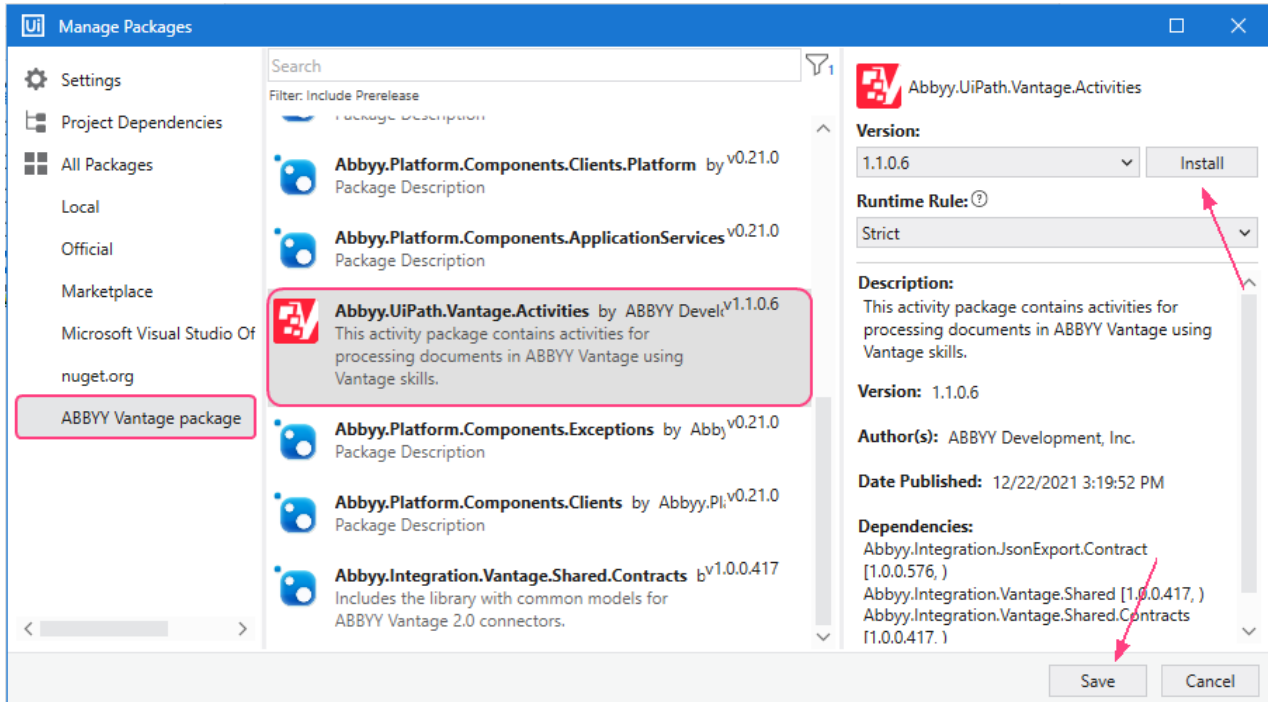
Ui Manage Packages

Settings
Project Dependencies
All Packages
Local
Official
Marketplace
Microsoft Visual Studio Of
nuget.org
ABBYY Vantage package

Search
Filter: Include Prerelease
1

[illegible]

Abbyy.Platform.Components.Clients.Platform by v0.21.0
Package Description

Abbyy.Platform.Components.ApplicationServices v0.21.0
Package Description

Abbyy.UiPath.Vantage.Activities by ABBYY Develo v1.1.0.6
This activity package contains activities for processing documents in ABBYY Vantage using Vantage skills.

Abbyy.Platform.Components.Exceptions by Abby v0.21.0
Package Description

Abbyy.Platform.Components.Clients by Abbyy.Pl v0.21.0
Package Description

Abbyy.Integration.Vantage.Shared.Contracts b v1.0.0.417
Includes the library with common models for ABBYY Vantage 2.0 connectors.

Abbyy.UiPath.Vantage.Activities

Version:
1.1.0.6
Install

Runtime Rule:
Strict

Description:
This activity package contains activities for processing documents in ABBYY Vantage using Vantage skills.

Version: 1.1.0.6

Author(s): ABBYY Development, Inc.

Date Published: 12/22/2021 3:19:52 PM

Dependencies:
Abbyy.Integration.JsonExport.Contract [1.0.0.576, )
Abbyy.Integration.Vantage.Shared [1.0.0.417, )
Abbyy.Integration.Vantage.Shared.Contracts [1.0.0.417, )

Save
Cancel